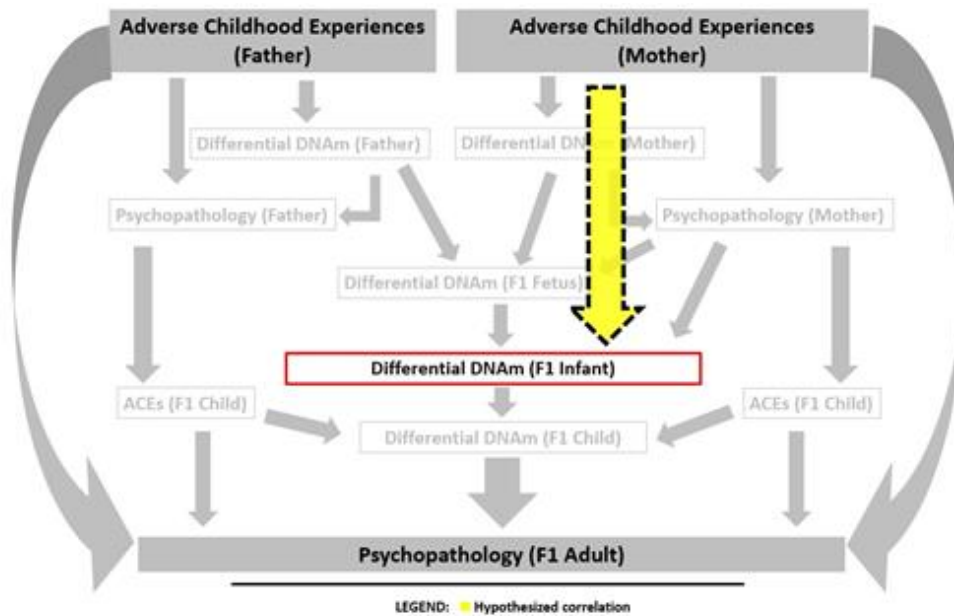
Adverse Childhood Experiences (Father)

Adverse Childhood Experiences (Mother)

Differential DNAm (Father)

Differential DN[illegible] Mother)

Psychopathology (Father)

Psychopathology (Mother)

Differential DNAm (F1 Fetus)

Differential DNAm (F1 Infant)

ACEs (F1 Child)

ACEs (F1 Child)

Differential DNAm (F1 Child)

Psychopathology (F1 Adult)

LEGEND: Hypothesized correlation